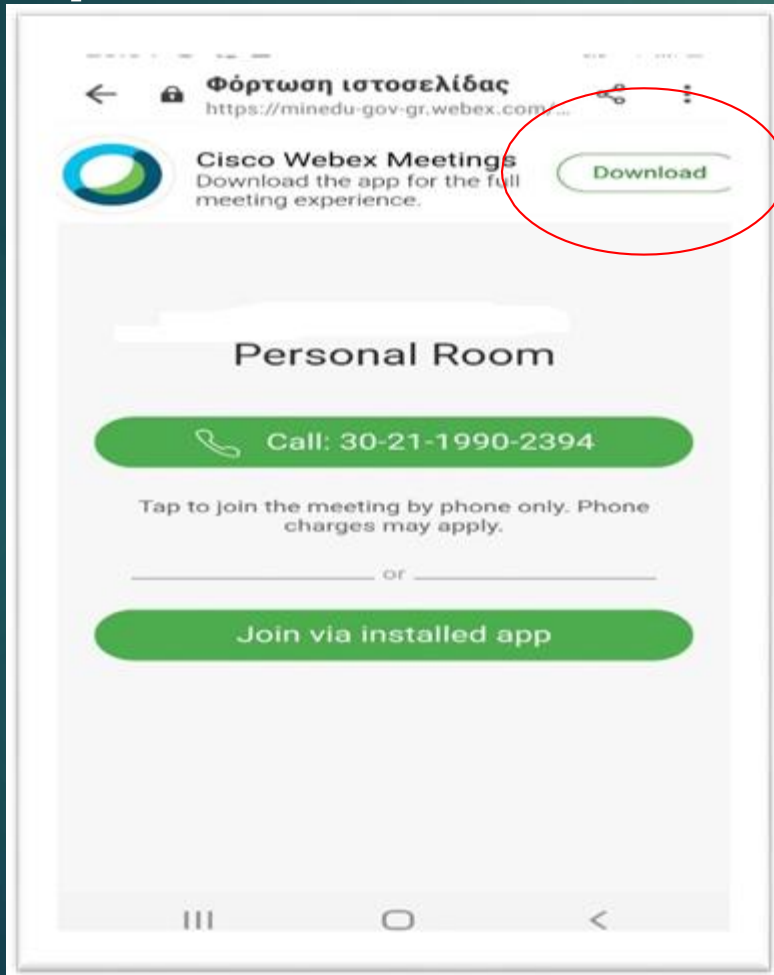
Φόρτωση ιστοσελίδας
https://minedu-gov-gr.webex.com/...

Cisco Webex Meetings
Download the app for the full meeting experience.

Download

Personal Room

Call: 30-21-1990-2394

Tap to join the meeting by phone only. Phone charges may apply.

or

Join via installed app